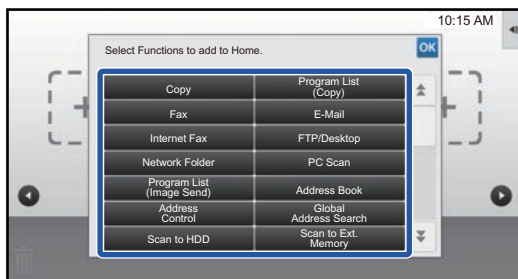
10:15 AM

Select Functions to add to Home.

OK

Copy

Program List (Copy)

Fax

E-Mail

Internet Fax

FTP/Desktop

Network Folder

PC Scan

Program List (Image Send)

Address Book

Address Control

Global Address Search

Scan to HDD

Scan to Ext. Memory